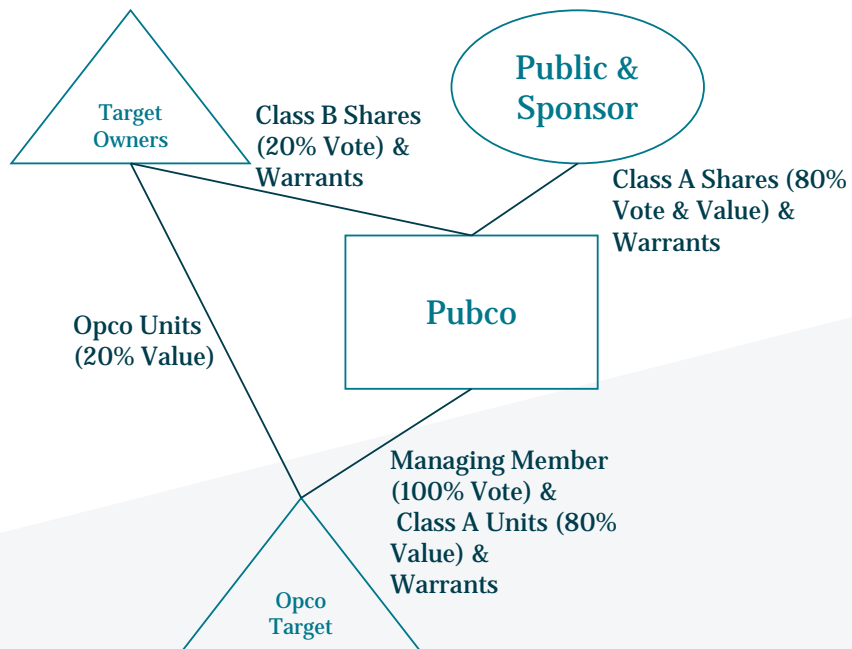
Target Owners

Class B Shares (20% Vote) & Warrants

Public & Sponsor

Class A Shares (80% Vote & Value) & Warrants

Pubco

Opco Units (20% Value)

Managing Member (100% Vote) & Class A Units (80% Value) & Warrants

Opco Target